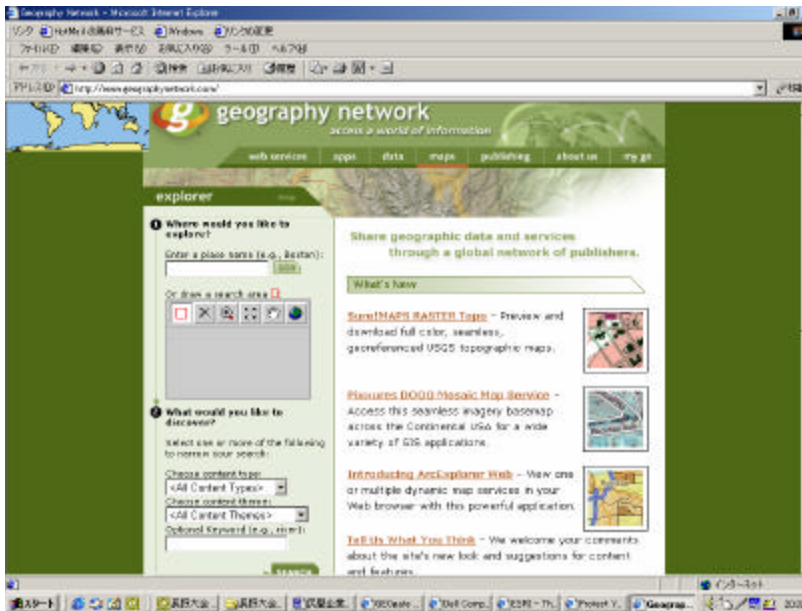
Geography Network - Microsoft Internet Explorer

リンク Hotmail の無料サービス Windows リンクの変更

ファイル(F) 編集(E) 表示(V) お気に入り(A) ツール(T) ヘルプ(H)

アドレス(D) http://www.geographynetwork.com/

geography network
access a world of information

web services | apps | data | maps | publishing | about us | my gn

explorer

1 Where would you like to explore?

Enter a place name (e.g., Boston):

Or draw a search area

2 What would you like to discover?

Select one or more of the following to narrow your search:

Choose content type:
<All Content Types>

Choose content theme:
<All Content Themes>

Optional Keyword (e.g., river):

SEARCH

Share geographic data and services through a global network of publishers.

What's New

SureMAPS RASTER Topo - Preview and download full color, seamless, georeferenced USGS topographic maps.

Pixxures DOQQ Mosaic Map Service - Access this seamless imagery basemap across the Continental USA for a wide variety of GIS applications.

Introducing ArcExplorer Web - View one or multiple dynamic map services in your Web browser with this powerful application.

Tell Us What You Think - We welcome your comments about the site's new look and suggestions for content and features.

インターネット

スタート | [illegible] | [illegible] | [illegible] | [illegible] | Dell Comp... | ESRI - Th... | Protect Y... | Geograp...